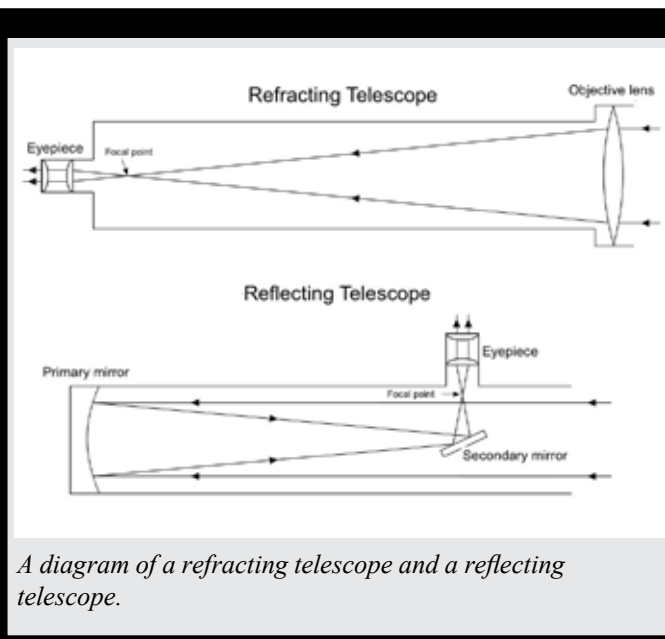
Refracting Telescope

Objective lens

Eyepiece

Focal point

Reflecting Telescope

Eyepiece

Primary mirror

Focal point

Secondary mirror

*A diagram of a refracting telescope and a reflecting telescope.*